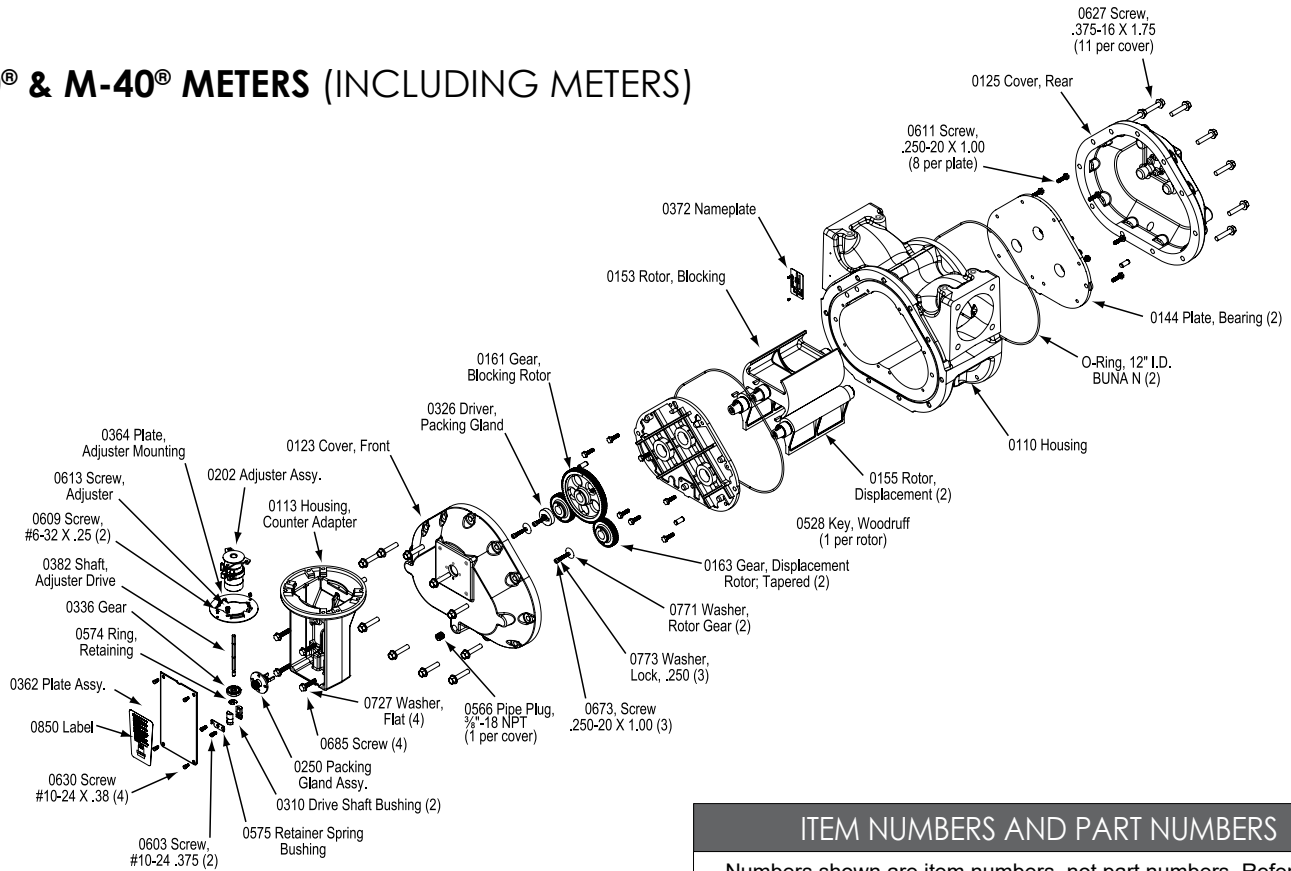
® & M-40® METERS (INCLUDING METERS)

0627 Screw, .375-16 X 1.75 (11 per cover)

0125 Cover, Rear

0611 Screw, .250-20 X 1.00 (8 per plate)

0372 Nameplate

0153 Rotor, Blocking

0144 Plate, Bearing (2)

O-Ring, 12" I.D. BUNA N (2)

0161 Gear, Blocking Rotor

0326 Driver, Packing Gland

0364 Plate, Adjuster Mounting

0123 Cover, Front

0202 Adjuster Assy.

0613 Screw, Adjuster

0113 Housing, Counter Adapter

0110 Housing

0155 Rotor, Displacement (2)

0609 Screw, #6-32 X .25 (2)

0528 Key, Woodruff (1 per rotor)

0382 Shaft, Adjuster Drive

0163 Gear, Displacement Rotor; Tapered (2)

0336 Gear

0574 Ring, Retaining

0771 Washer, Rotor Gear (2)

0362 Plate Assy.

0773 Washer, Lock, .250 (3)

0727 Washer, Flat (4)

0850 Label

0566 Pipe Plug, ⅜"-18 NPT (1 per cover)

0673, Screw .250-20 X 1.00 (3)

0685 Screw (4)

0250 Packing Gland Assy.

0630 Screw #10-24 X .38 (4)

0310 Drive Shaft Bushing (2)

0575 Retainer Spring Bushing

0603 Screw, #10-24 .375 (2)

ITEM NUMBERS AND PART NUMBERS

Numbers shown are item numbers, not part numbers. Refe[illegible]